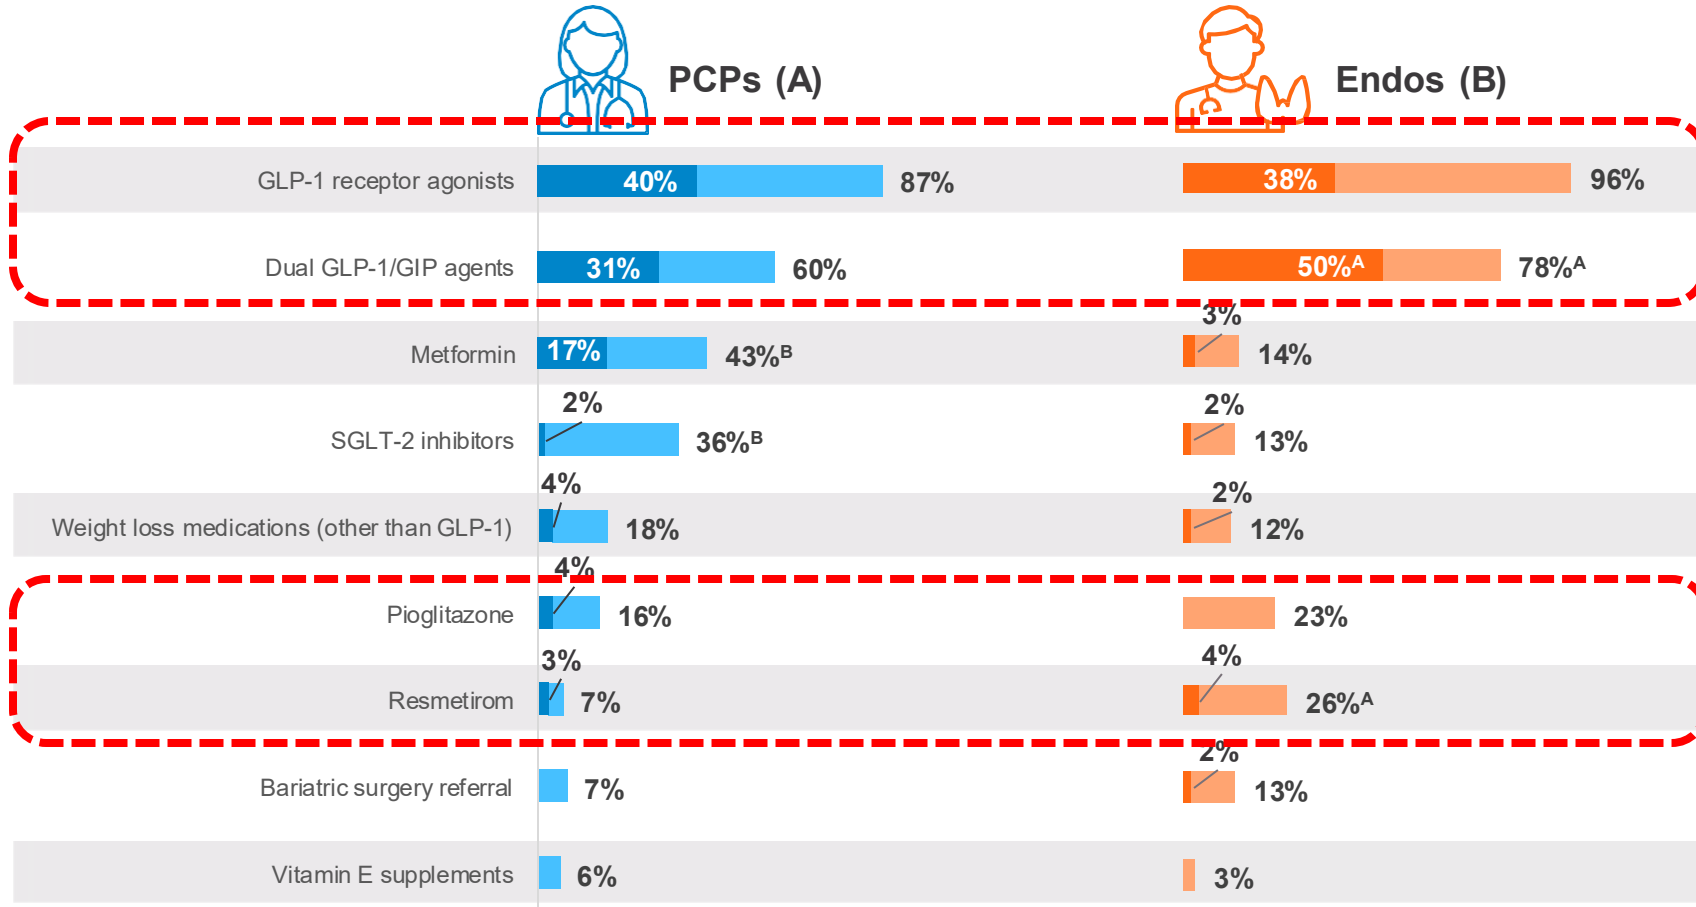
PCPs (A)

Endos (B)

| | PCPs (A) | | Endos (B) | |
|---|---|---|---|---|
| GLP-1 receptor agonists | 40% | 87% | 38% | 96% |
| Dual GLP-1/GIP agents | 31% | 60% | 50%$^A$ | 78%$^A$ |
| Metformin | 17% | 43%$^B$ | 3% | 14% |
| SGLT-2 inhibitors | 2% | 36%$^B$ | 2% | 13% |
| Weight loss medications (other than GLP-1) | 4% | 18% | 2% | 12% |
| Pioglitazone | 4% | 16% | | 23% |
| Resmetirom | 3% | 7% | 4% | 26%$^A$ |
| Bariatric surgery referral | | 7% | 2% | 13% |
| Vitamin E supplements | | 6% | | 3% |